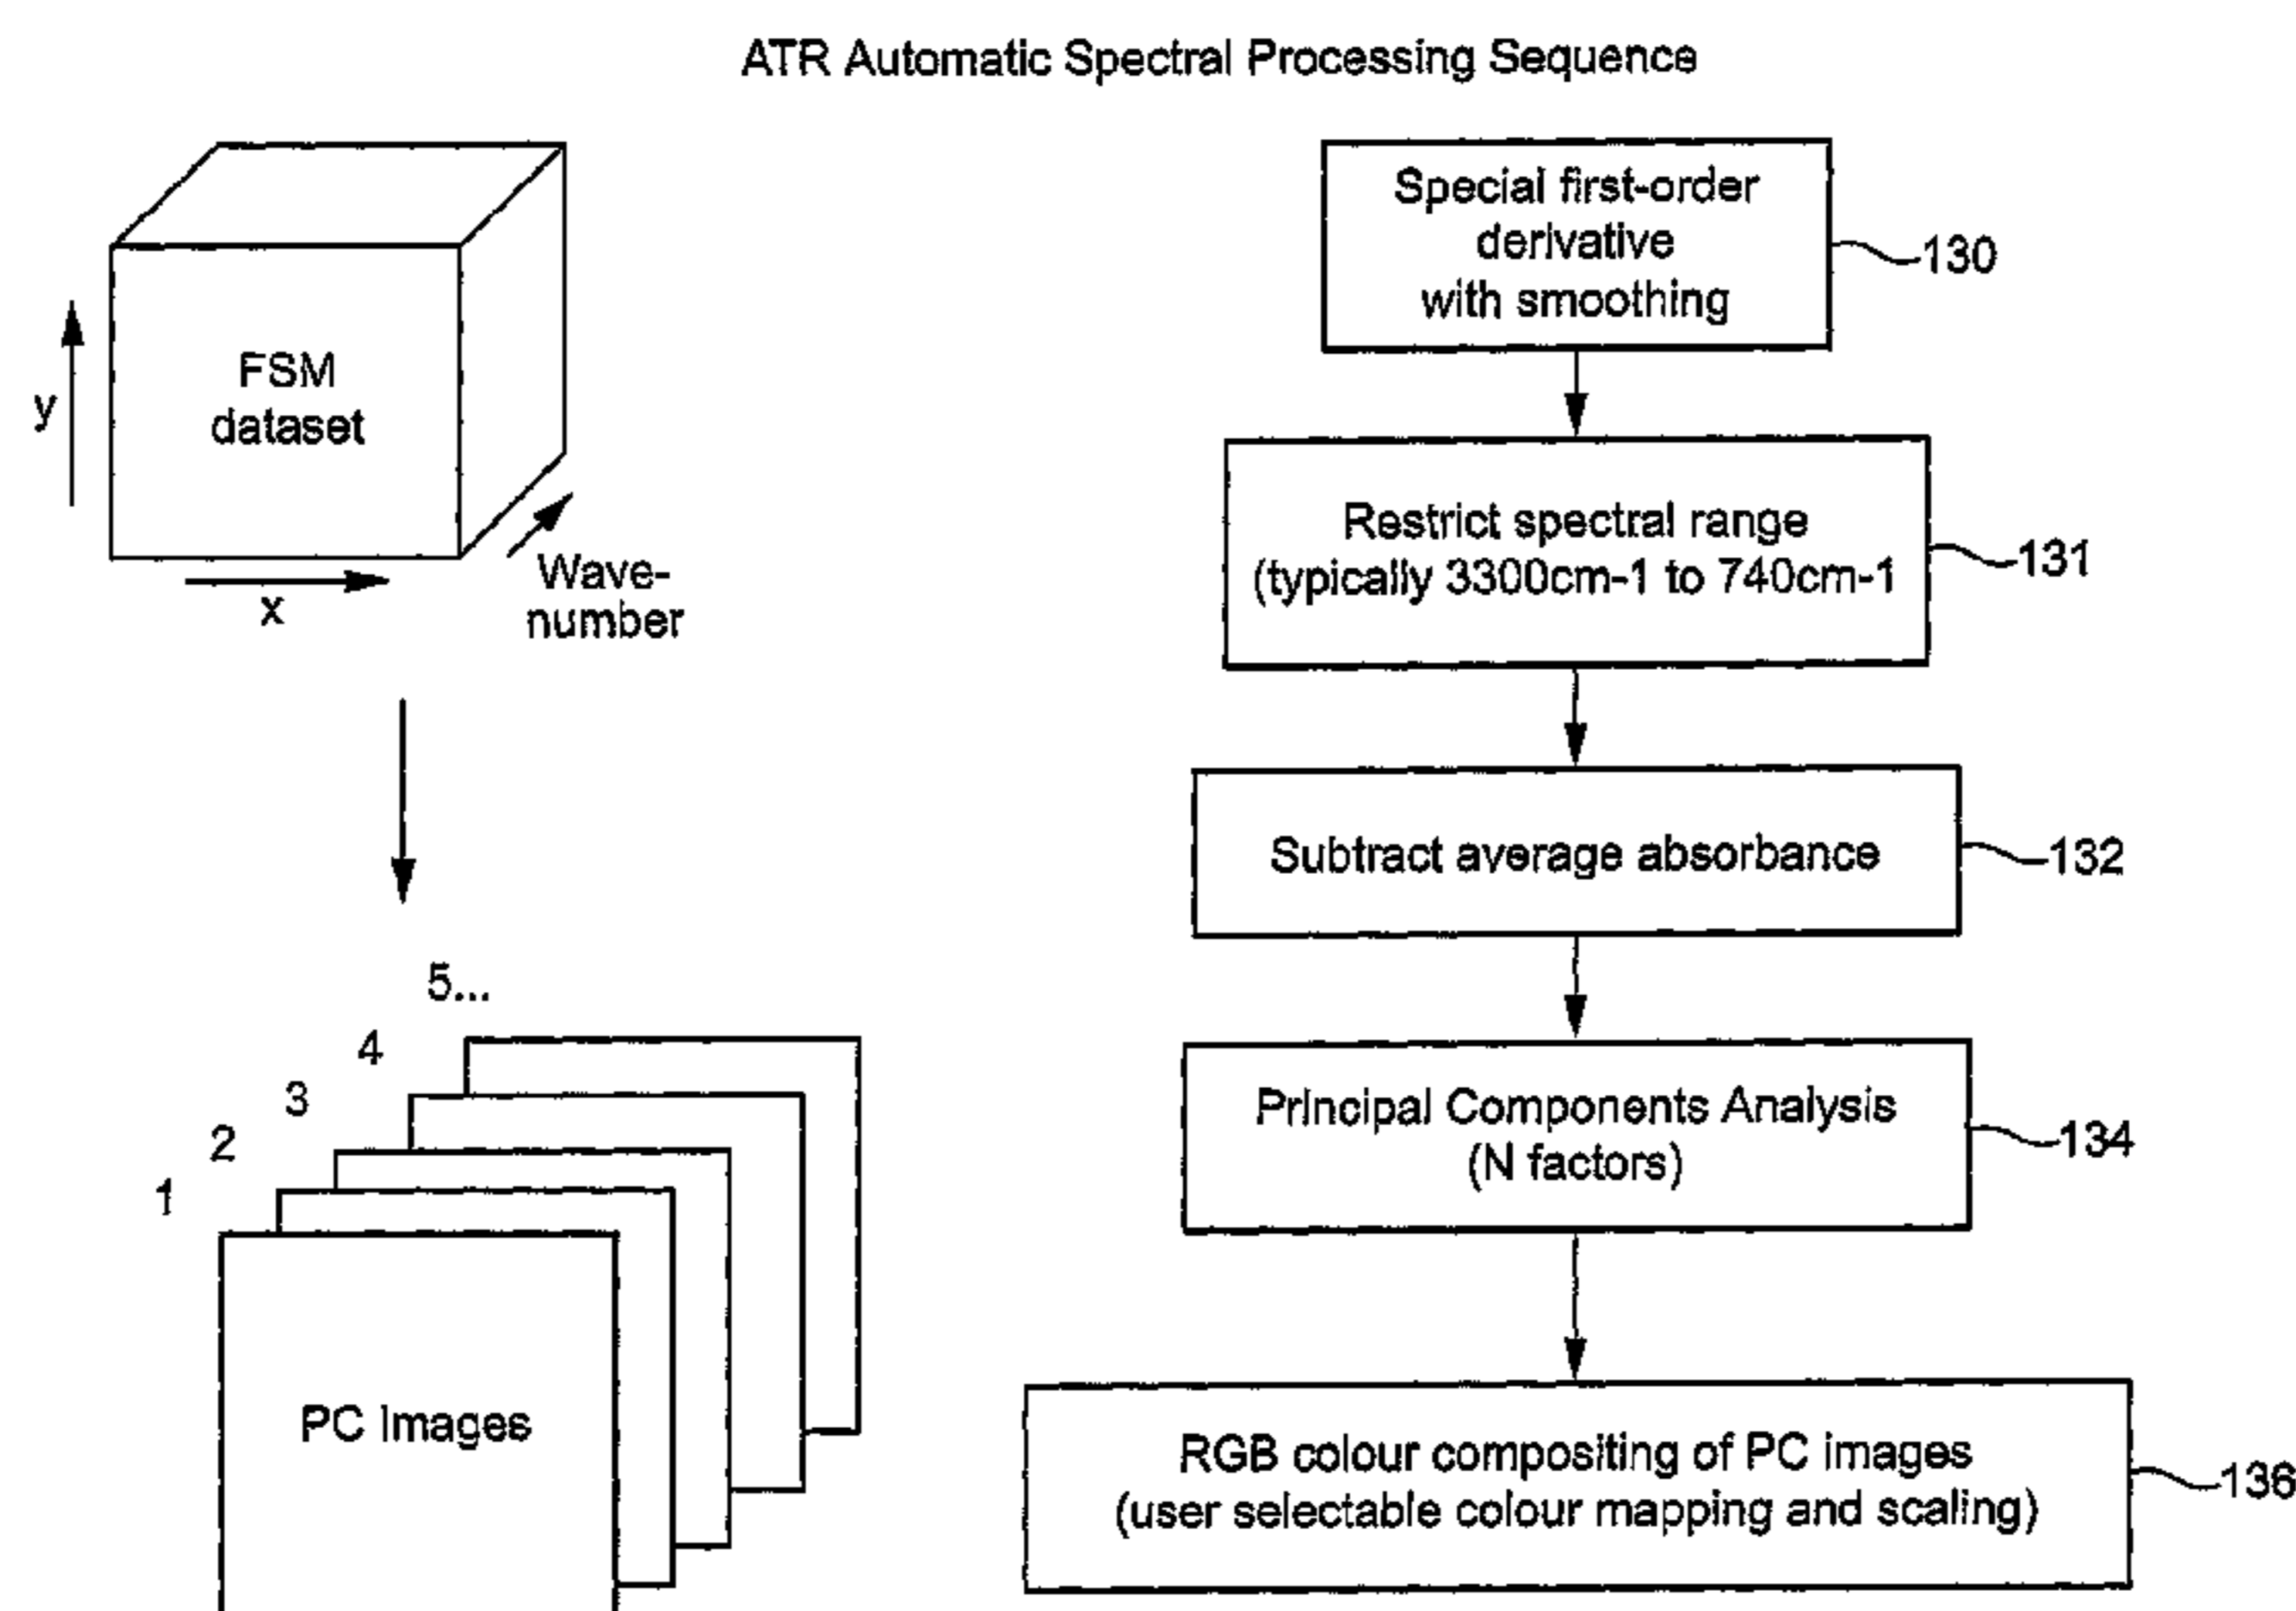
ATR Automatic Spectral Processing Sequence

y

FSM dataset

x

Wave-number

5...

4

3

2

1

PC Images

Special first-order derivative with smoothing

130

Restrict spectral range (typically 3300cm-1 to 740cm-1

131

Subtract average absorbance

132

Principal Components Analysis (N factors)

134

RGB colour compositing of PC images (user selectable colour mapping and scaling)

136